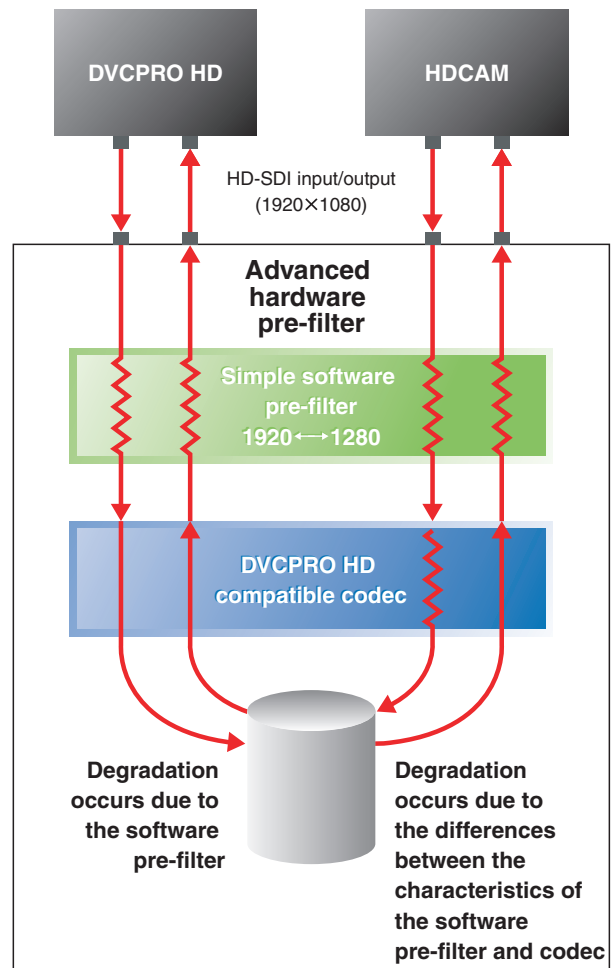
DVCPRO HD

HDCAM

HD-SDI input/output
(1920×1080)

Advanced hardware pre-filter

Simple software pre-filter
1920⟷1280

DVCPRO HD compatible codec

Degradation occurs due to the software pre-filter

Degradation occurs due to the differences between the characteristics of the software pre-filter and codec